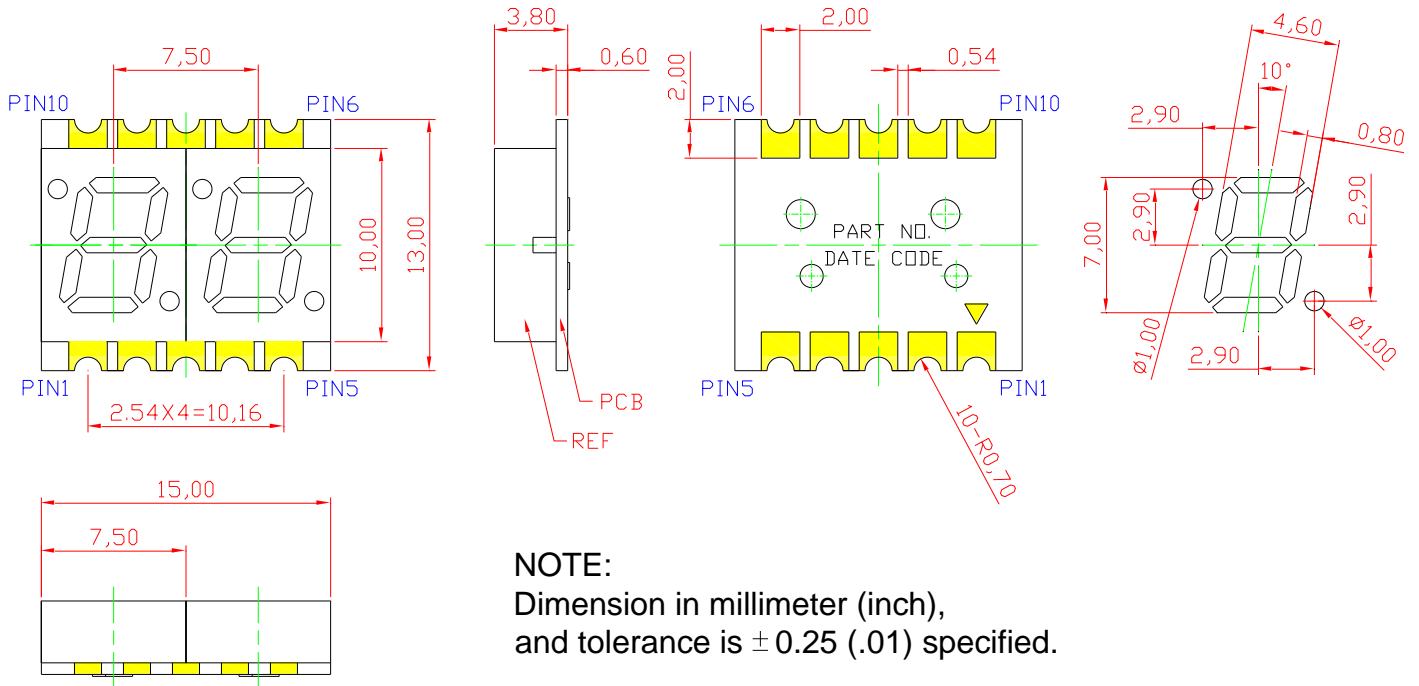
7,50
PIN10
PIN6
10,00
13,00
PIN1
PIN5
2.54X4=10,16

3,80
0,60
PCB
REF

2,00
2,00
0,54
PIN6
PIN10
PART NO.
DATE CODE
PIN5
PIN1
10-R0,70

4,60
10°
2,90
0,80
2,90
2,90
7,00
Ø1,00
2,90
Ø1,00

15,00
7,50

NOTE:
Dimension in millimeter (inch),
and tolerance is $\pm$0.25 (.01) specified.